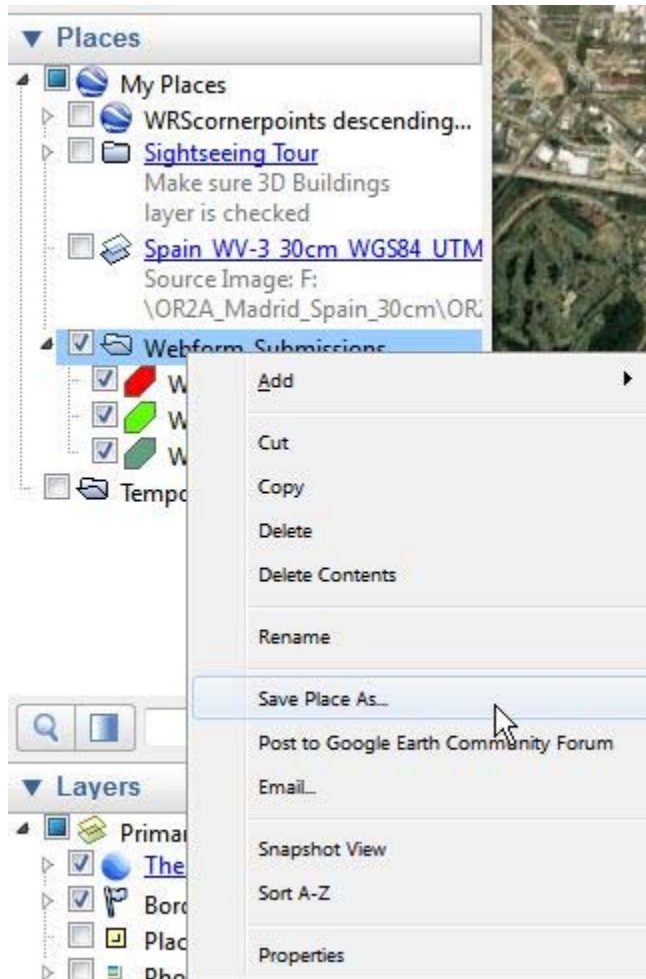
▼ Places
My Places
WRScornerpoints descending...
Sightseeing Tour
Make sure 3D Buildings layer is checked
Spain WV-3 30cm WGS84 UTM
Source Image: F: \OR2A_Madrid_Spain_30cm\OR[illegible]
Webform Submissions
W
W
W
Tempo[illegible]

Add
Cut
Copy
Delete
Delete Contents
Rename
Save Place As...
Post to Google Earth Community Forum
Email...
Snapshot View
Sort A-Z
Properties

▼ Layers
Primar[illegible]
The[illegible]
Bord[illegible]
Plac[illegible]
Pho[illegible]